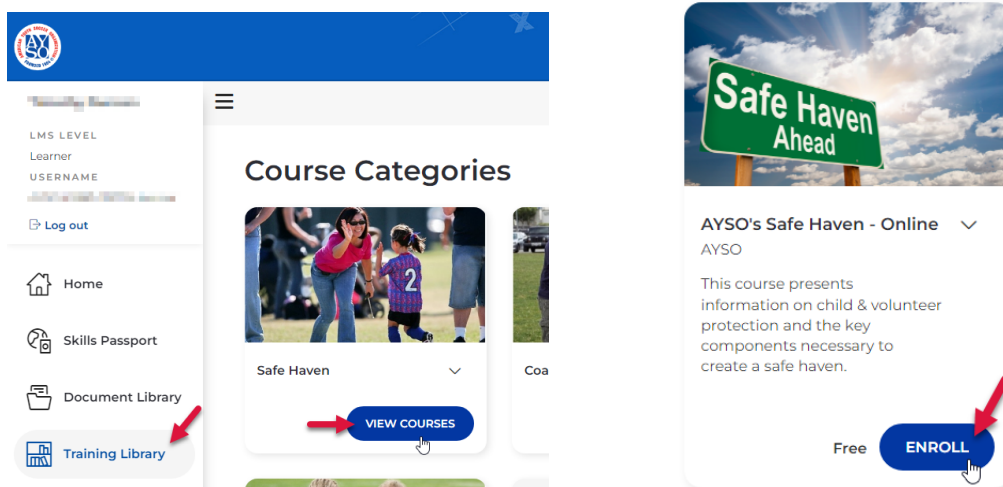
AYSO

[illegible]

LMS LEVEL

Learner

USERNAME

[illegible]

Log out

Home

Skills Passport

Document Library

Training Library

Course Categories

2

Safe Haven

VIEW COURSES

Coa

Safe Haven Ahead

AYSO's Safe Haven - Online

AYSO

This course presents information on child & volunteer protection and the key components necessary to create a safe haven.

Free

ENROLL